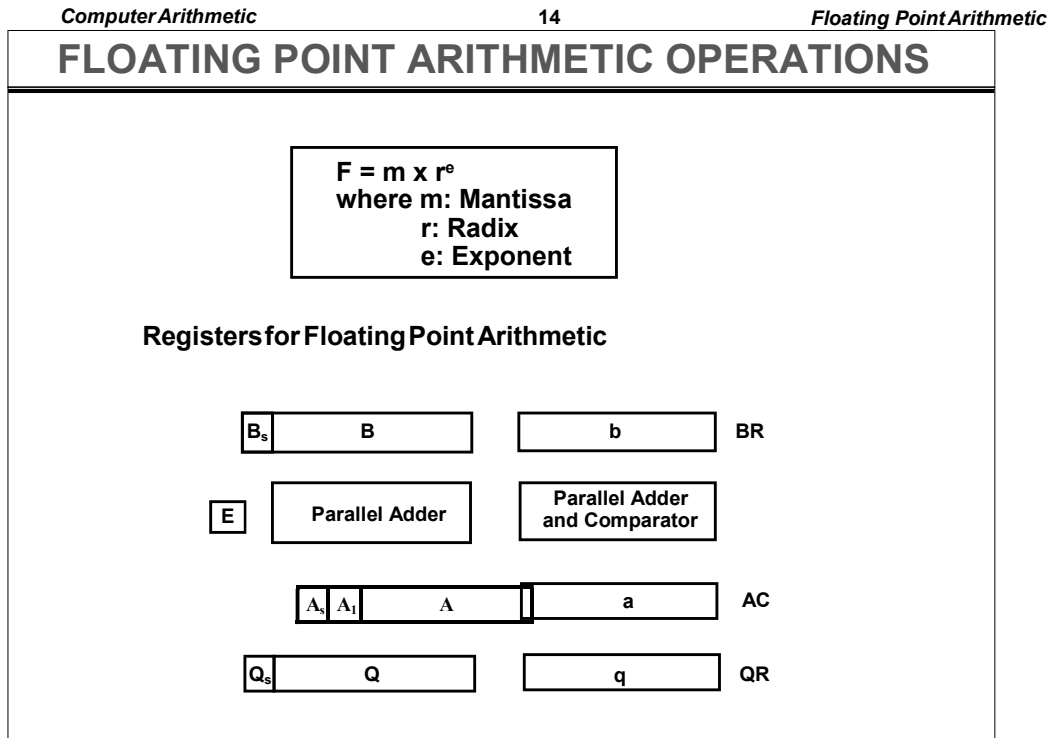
Computer Arithmetic 14 Floating Point Arithmetic

FLOATING POINT ARITHMETIC OPERATIONS

F = m x $r^e$
where m: Mantissa
r: Radix
e: Exponent

Registers for Floating Point Arithmetic

$B_s$ B b BR

E Parallel Adder Parallel Adder and Comparator

$A_s$ $A_1$ A a AC

$Q_s$ Q q QR